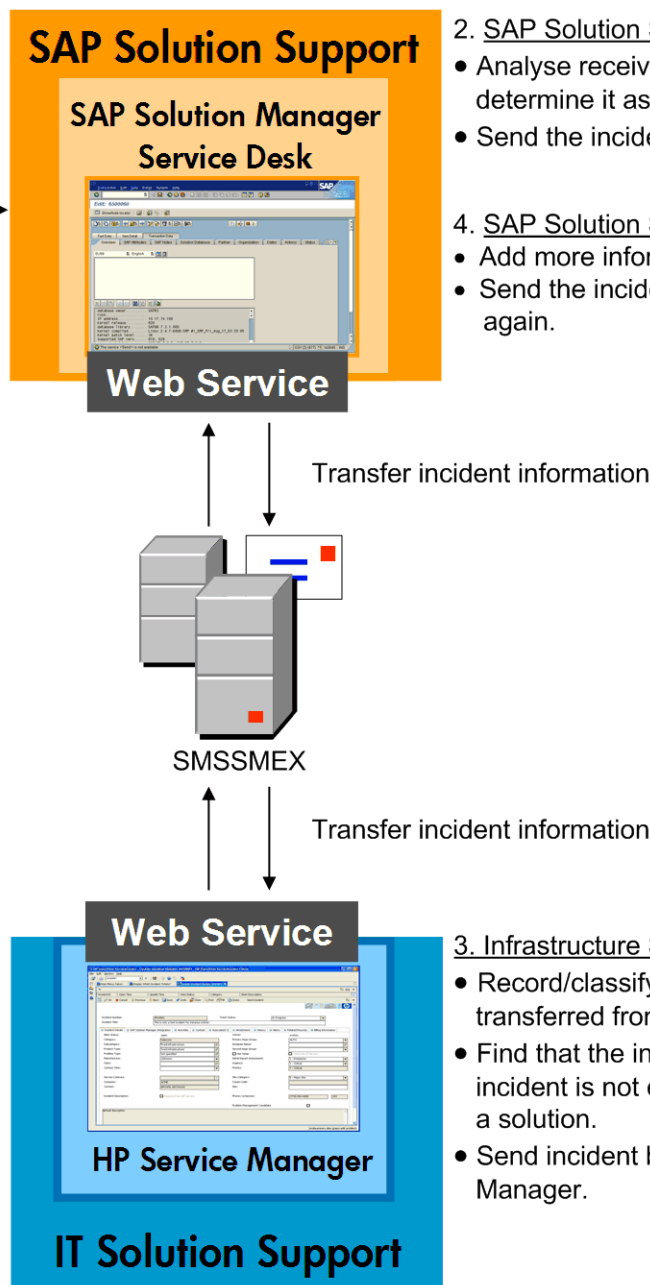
SAP Solution Support

SAP Solution Manager Service Desk

Web Service

2. SAP Solution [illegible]
• Analyse receiv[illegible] determine it as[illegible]
• Send the incide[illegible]

4. SAP Solution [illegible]
• Add more infor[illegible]
• Send the incide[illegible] again.

Transfer incident information

SMSSMEX

Transfer incident information

Web Service

HP Service Manager

IT Solution Support

3. Infrastructure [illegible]
• Record/classify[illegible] transferred fro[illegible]
• Find that the in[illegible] incident is not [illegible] a solution.
• Send incident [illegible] Manager.